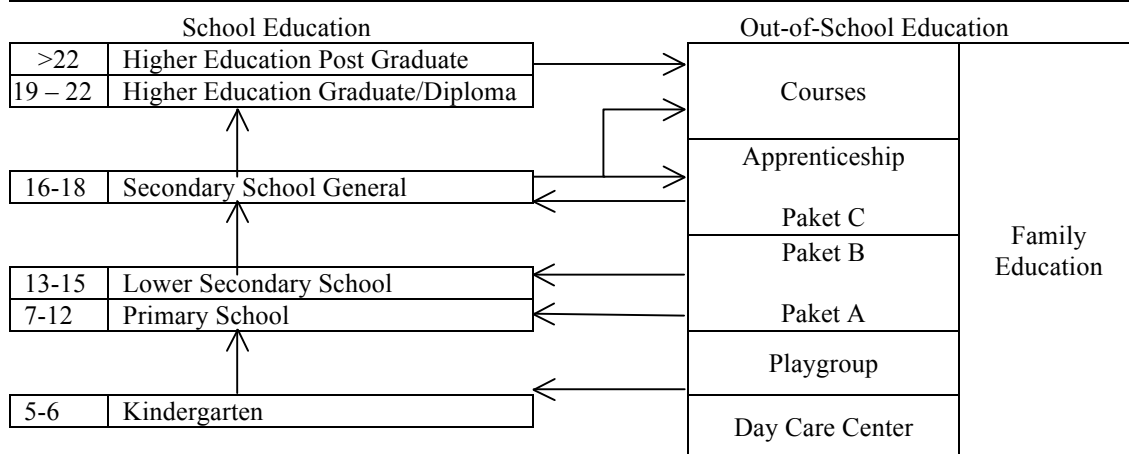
School Education

| >22 | Higher Education Post Graduate |
|---|---|
| 19 – 22 | Higher Education Graduate/Diploma |

| 16-18 | Secondary School General |
|---|---|

| 13-15 | Lower Secondary School |
|---|---|
| 7-12 | Primary School |

| 5-6 | Kindergarten |
|---|---|

Out-of-School Education

Courses

Apprenticeship

Paket C

Paket B

Paket A

Playgroup

Day Care Center

Family Education